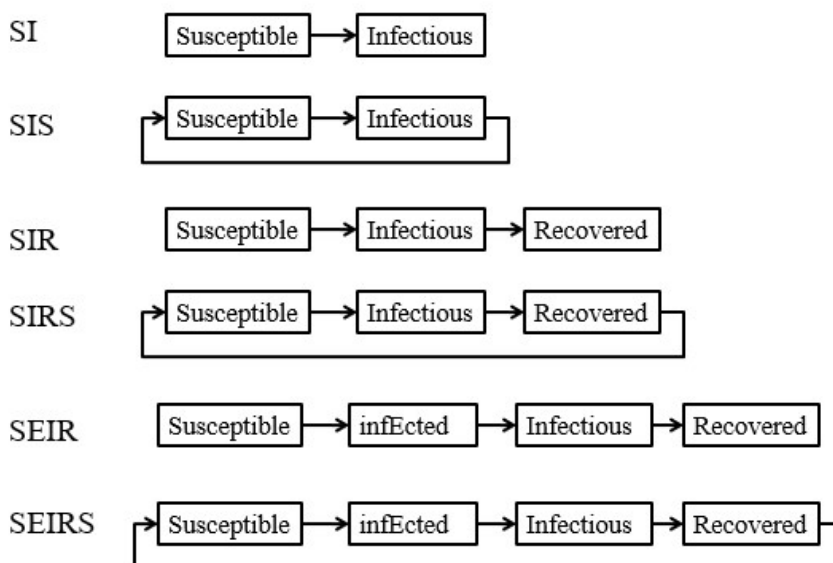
SI Susceptible Infectious

SIS Susceptible Infectious

SIR Susceptible Infectious Recovered

SIRS Susceptible Infectious Recovered

SEIR Susceptible infEcted Infectious Recovered

SEIRS Susceptible infEcted Infectious Recovered